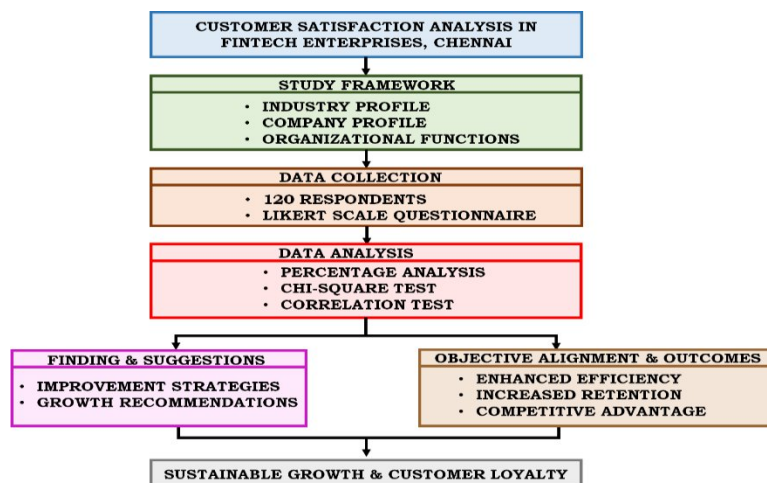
CUSTOMER SATISFACTION ANALYSIS IN FINTECH ENTERPRISES, CHENNAI

STUDY FRAMEWORK

• INDUSTRY PROFILE
• COMPANY PROFILE
• ORGANIZATIONAL FUNCTIONS

DATA COLLECTION

• 120 RESPONDENTS
• LIKERT SCALE QUESTIONNAIRE

DATA ANALYSIS

• PERCENTAGE ANALYSIS
• CHI-SQUARE TEST
• CORRELATION TEST

FINDING & SUGGESTIONS

• IMPROVEMENT STRATEGIES
• GROWTH RECOMMENDATIONS

OBJECTIVE ALIGNMENT & OUTCOMES

• ENHANCED EFFICIENCY
• INCREASED RETENTION
• COMPETITIVE ADVANTAGE

SUSTAINABLE GROWTH & CUSTOMER LOYALTY